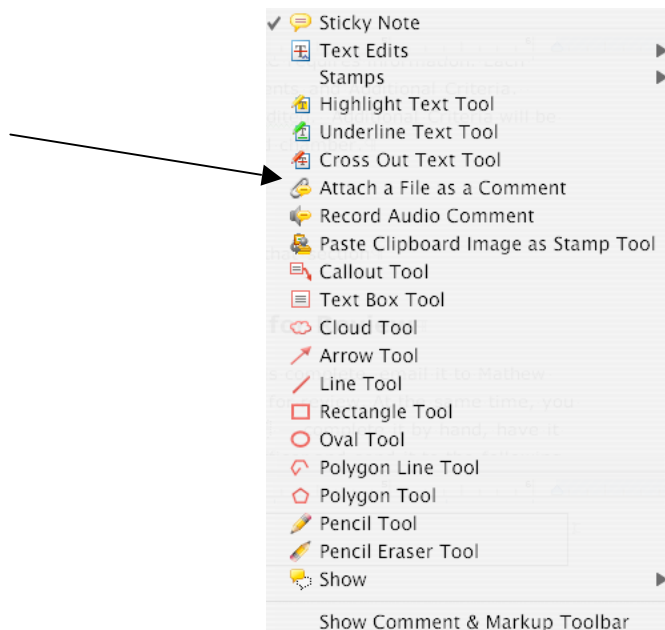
✓ Sticky Note
Text Edits
Stamps
Highlight Text Tool
Underline Text Tool
Cross Out Text Tool
Attach a File as a Comment
Record Audio Comment
Paste Clipboard Image as Stamp Tool
Callout Tool
Text Box Tool
Cloud Tool
Arrow Tool
Line Tool
Rectangle Tool
Oval Tool
Polygon Line Tool
Polygon Tool
Pencil Tool
Pencil Eraser Tool
Show

Show Comment & Markup Toolbar